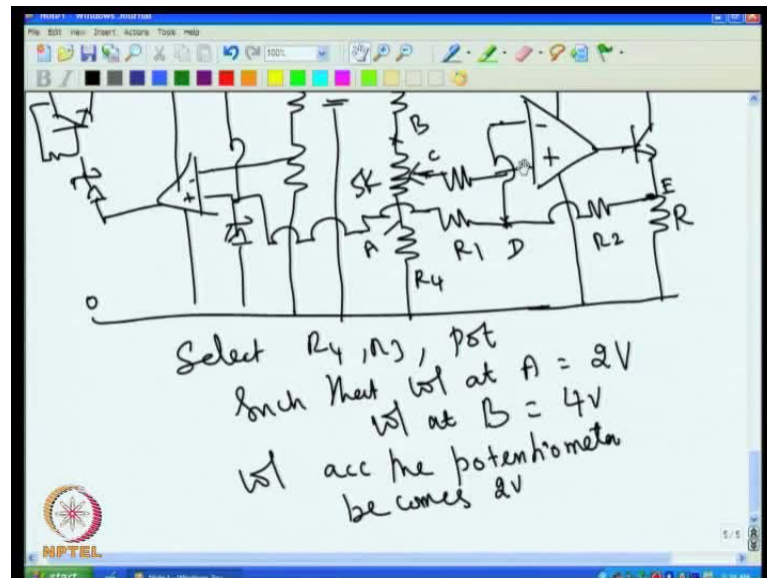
Note1 - Windows Journal
File Edit View Insert Actions Tools Help
100%

B
C
5K
A
R4
R1
D
R2
E
R
+
-
+
0

Select $R_4$, $R_3$, pot
Such that Vol at A = 2V
Vol at B = 4V
Vol acc the potentiometer becomes 2V

5/5
NPTEL
start